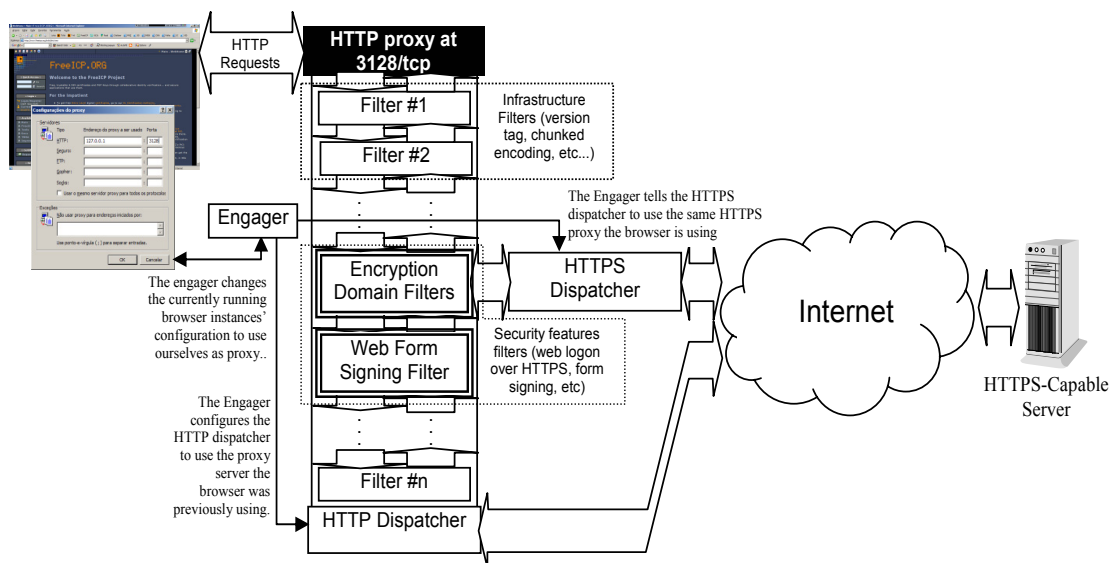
HTTP Requests

HTTP proxy at 3128/tcp

Filter #1

Filter #2

Infrastructure Filters (version tag, chunked encoding, etc...)

FreeICP.ORG

Welcome to the FreeICP Project

Configurações do proxy

Servidores

Tipo

Endereço do proxy a ser usado

Porta

HTTP:

127.0.0.1

3128

Seguro:

FTP:

Gopher:

Socks:

Usar o mesmo servidor proxy para todos os protocolos

Exceções

Não usar proxy para endereços iniciados por:

Use ponto-e-vírgula ( ; ) para separar entradas.

OK

Cancelar

Engager

The Engager tells the HTTPS dispatcher to use the same HTTPS proxy the browser is using

Encryption Domain Filters

HTTPS Dispatcher

Internet

The engager changes the currently running browser instances' configuration to use ourselves as proxy..

Web Form Signing Filter

Security features filters (web logon over HTTPS, form signing, etc)

HTTPS-Capable Server

The Engager configures the HTTP dispatcher to use the proxy server the browser was previously using.

Filter #n

HTTP Dispatcher